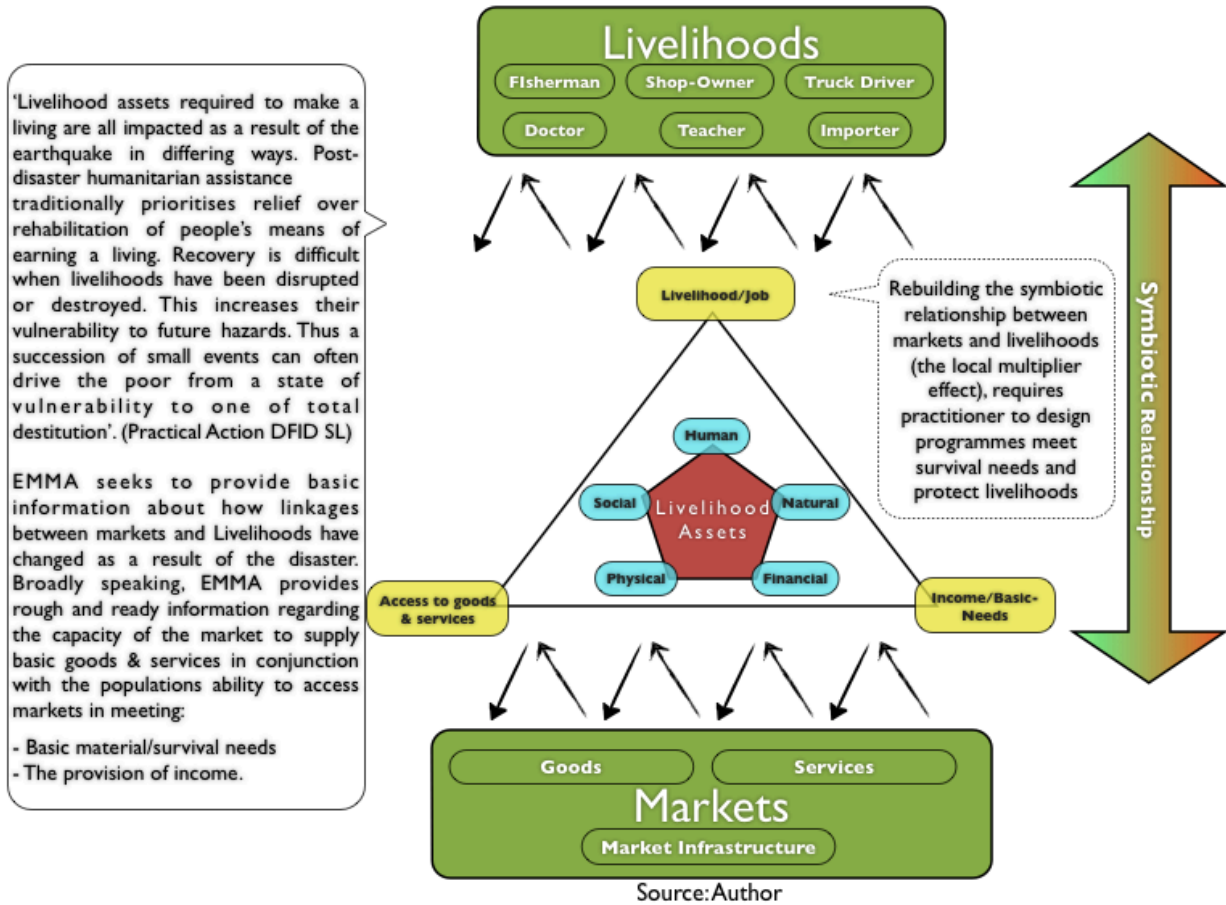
Livelihoods

FIsherman

Shop-Owner

Truck Driver

Doctor

Teacher

Importer

'Livelihood assets required to make a living are all impacted as a result of the earthquake in differing ways. Post-disaster humanitarian assistance traditionally prioritises relief over rehabilitation of people's means of earning a living. Recovery is difficult when livelihoods have been disrupted or destroyed. This increases their vulnerability to future hazards. Thus a succession of small events can often drive the poor from a state of vulnerability to one of total destitution'. (Practical Action DFID SL)

EMMA seeks to provide basic information about how linkages between markets and Livelihoods have changed as a result of the disaster. Broadly speaking, EMMA provides rough and ready information regarding the capacity of the market to supply basic goods & services in conjunction with the populations ability to access markets in meeting:

- Basic material/survival needs
- The provision of income.

Livelihood/Job

Rebuilding the symbiotic relationship between markets and livelihoods (the local multiplier effect), requires practitioner to design programmes meet survival needs and protect livelihoods

Symbiotic Relationship

Human

Social

Livelihood Assets

Natural

Physical

Financial

Access to goods & services

Income/Basic-Needs

Goods

Services

Markets

Market Infrastructure

Source: Author